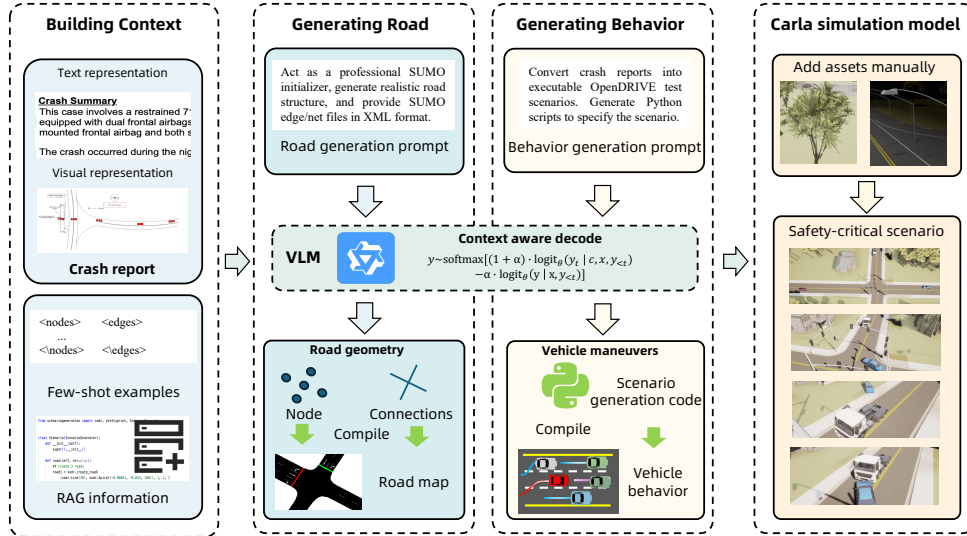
Building Context

Text representation

Crash Summary
This case involves a restrained 7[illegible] equipped with dual frontal airbags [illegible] mounted frontal airbag and both s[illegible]

The crash occurred during the nig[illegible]

Visual representation

Crash report

<nodes>   <edges>
...
<\nodes>   <\edges>

Few-shot examples

from scenariogeneration import xosc, prettyprint, ScenarioGenerator

class Scenario(ScenarioGenerator):
    def __init__(self):
        super().__init__()

    def road(self, **kwargs):
        ## create 3 roads
        road1 = xodr.create_road(
            [xodr.Line(50), xodr.Spiral(-0.00001, -0.019, 200)], 1, 1, 2

RAG information

Generating Road

Act as a professional SUMO initializer, generate realistic road structure, and provide SUMO edge/net files in XML format.

Road generation prompt

Generating Behavior

Convert crash reports into executable OpenDRIVE test scenarios. Generate Python scripts to specify the scenario.

Behavior generation prompt

VLM

Context aware decode

$y \sim \text{softmax}[(1+\alpha)\cdot \text{logit}_\theta(y_t \mid c, x, y_{<t}) - \alpha \cdot \text{logit}_\theta(y \mid x, y_{<t})]$

Road geometry

Node

Connections

Compile

Road map

Vehicle maneuvers

Scenario generation code

Compile

Vehicle behavior

Carla simulation model

Add assets manually

Safety-critical scenario